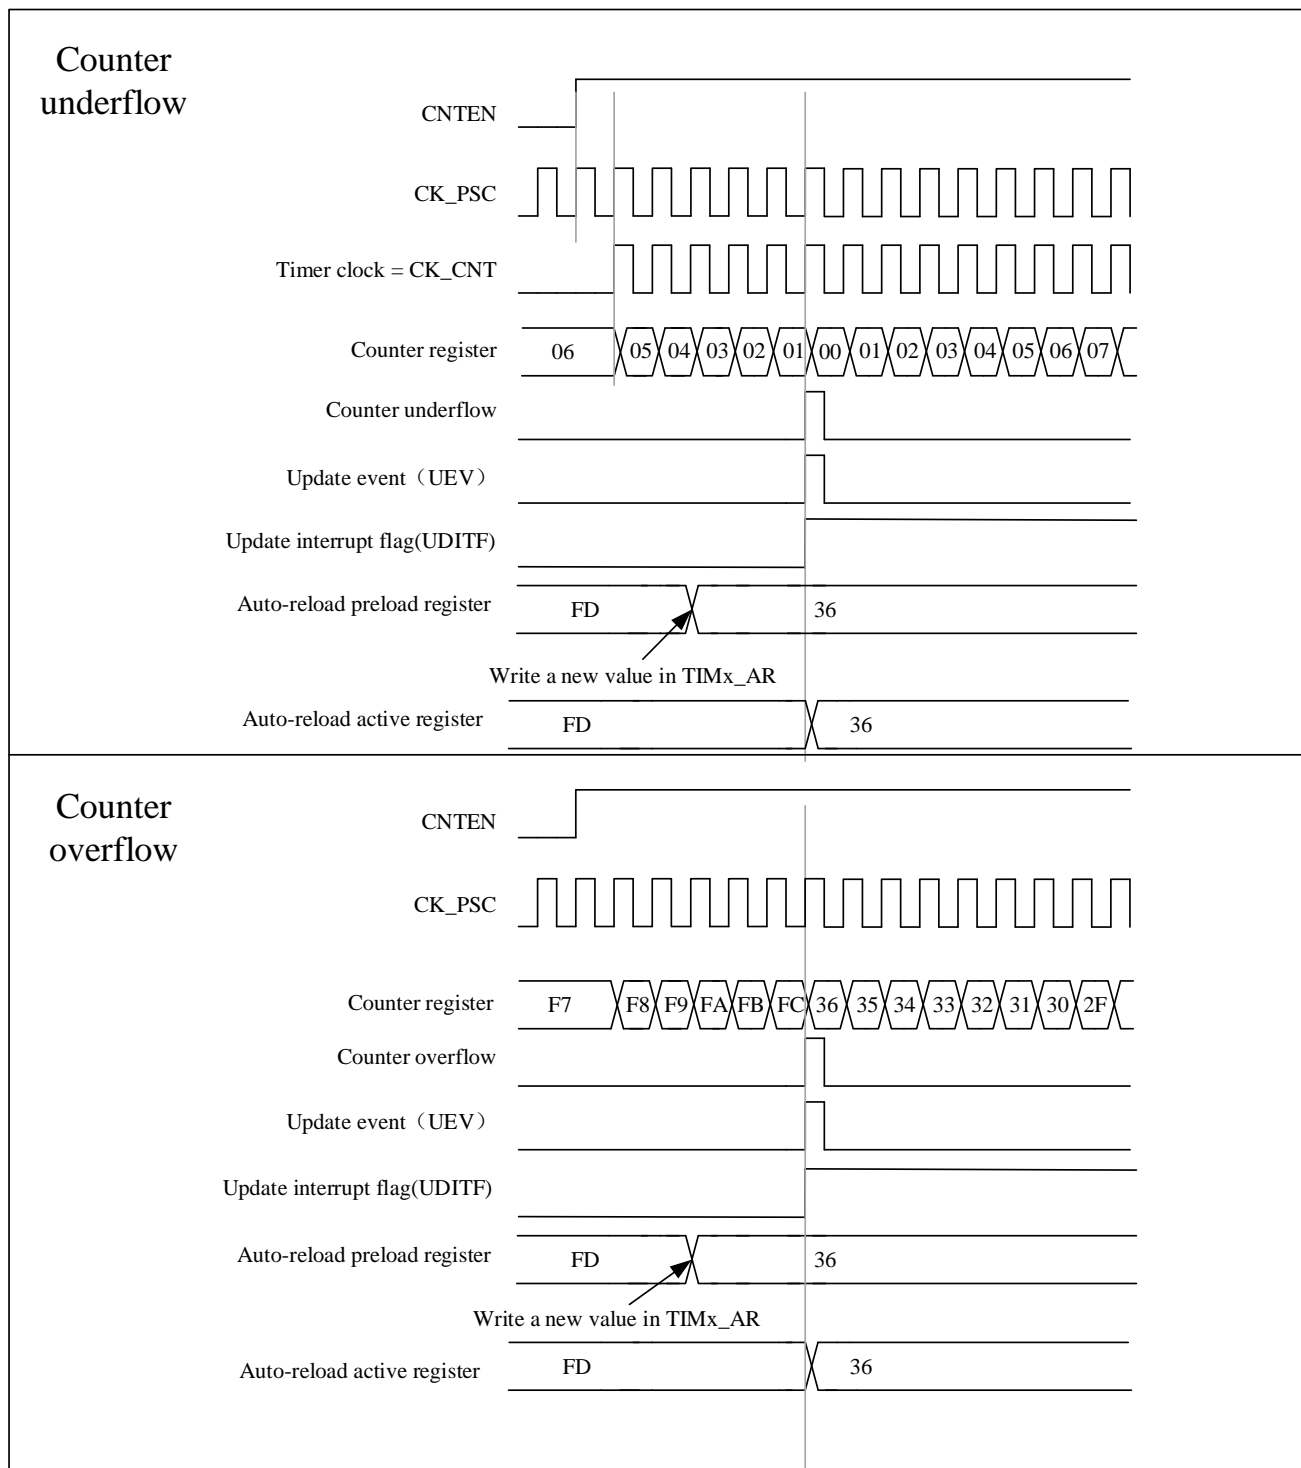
Counter underflow

CNTEN

CK_PSC

Timer clock = CK_CNT

Counter register 06 05 04 03 02 01 00 01 02 03 04 05 06 07

Counter underflow

Update event（UEV）

Update interrupt flag(UDITF)

Auto-reload preload register FD 36

Write a new value in TIMx_AR

Auto-reload active register FD 36

Counter overflow

CNTEN

CK_PSC

Counter register F7 F8 F9 FA FB FC 36 35 34 33 32 31 30 2F

Counter overflow

Update event（UEV）

Update interrupt flag(UDITF)

Auto-reload preload register FD 36

Write a new value in TIMx_AR

Auto-reload active register FD 36